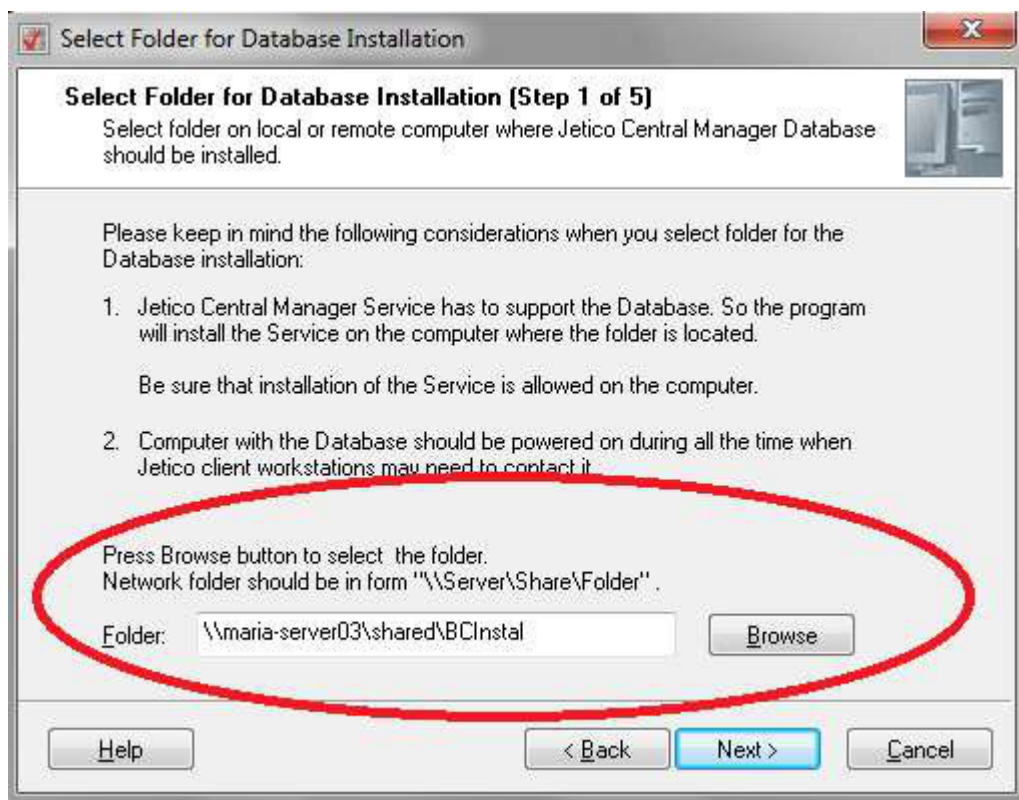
Select Folder for Database Installation

Select Folder for Database Installation (Step 1 of 5)
Select folder on local or remote computer where Jetico Central Manager Database should be installed.

Please keep in mind the following considerations when you select folder for the Database installation:

1. Jetico Central Manager Service has to support the Database. So the program will install the Service on the computer where the folder is located.

Be sure that installation of the Service is allowed on the computer.

2. Computer with the Database should be powered on during all the time when Jetico client workstations may need to contact it.

Press Browse button to select the folder.
Network folder should be in form "\\Server\Share\Folder" .

Folder: \\maria-server03\shared\BCInstal

Browse

Help

< Back

Next >

Cancel